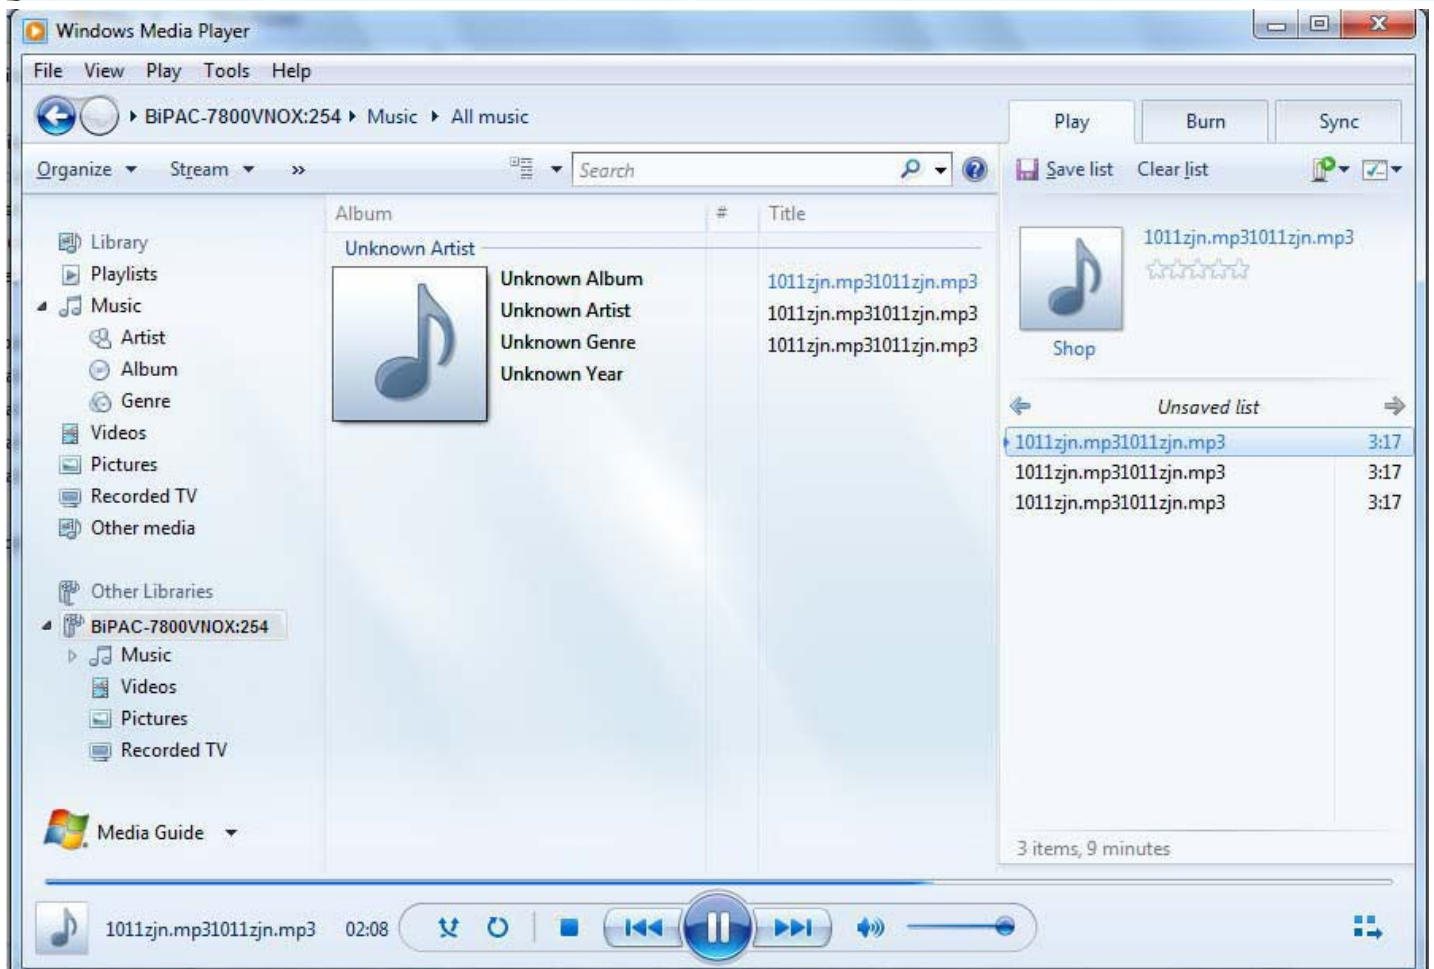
Windows Media Player

File View Play Tools Help

BiPAC-7800VNOX:254 ▸ Music ▸ All music

Play Burn Sync

Organize ▾ Stream ▾ »

Search

Save list Clear list

Library
Playlists
Music
Artist
Album
Genre
Videos
Pictures
Recorded TV
Other media

Other Libraries
BiPAC-7800VNOX:254
Music
Videos
Pictures
Recorded TV

Media Guide ▾

| Album | # | Title |
|---|---|---|
| Unknown Artist | | |
| Unknown Album | | 1011zjn.mp31011zjn.mp3 |
| Unknown Artist | | 1011zjn.mp31011zjn.mp3 |
| Unknown Genre | | 1011zjn.mp31011zjn.mp3 |
| Unknown Year | | |

1011zjn.mp31011zjn.mp3

Shop

Unsaved list

| | |
|---|---|
| 1011zjn.mp31011zjn.mp3 | 3:17 |
| 1011zjn.mp31011zjn.mp3 | 3:17 |
| 1011zjn.mp31011zjn.mp3 | 3:17 |

3 items, 9 minutes

1011zjn.mp31011zjn.mp3 02:08